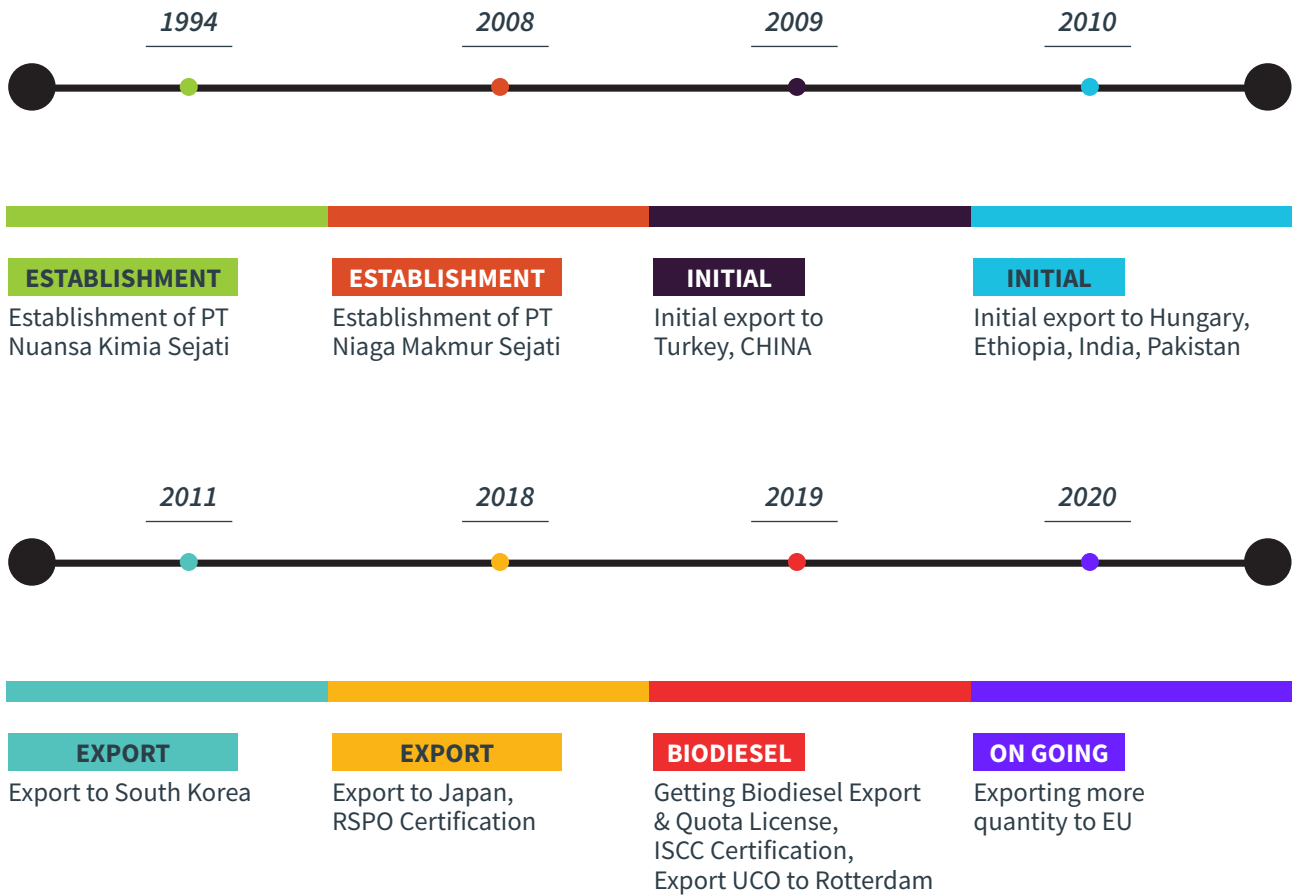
1994

2008

2009

2010

ESTABLISHMENT
Establishment of PT Nuansa Kimia Sejati

ESTABLISHMENT
Establishment of PT Niaga Makmur Sejati

INITIAL
Initial export to Turkey, CHINA

INITIAL
Initial export to Hungary, Ethiopia, India, Pakistan

2011

2018

2019

2020

EXPORT
Export to South Korea

EXPORT
Export to Japan, RSPO Certification

BIODIESEL
Getting Biodiesel Export & Quota License, ISCC Certification, Export UCO to Rotterdam

ON GOING
Exporting more quantity to EU